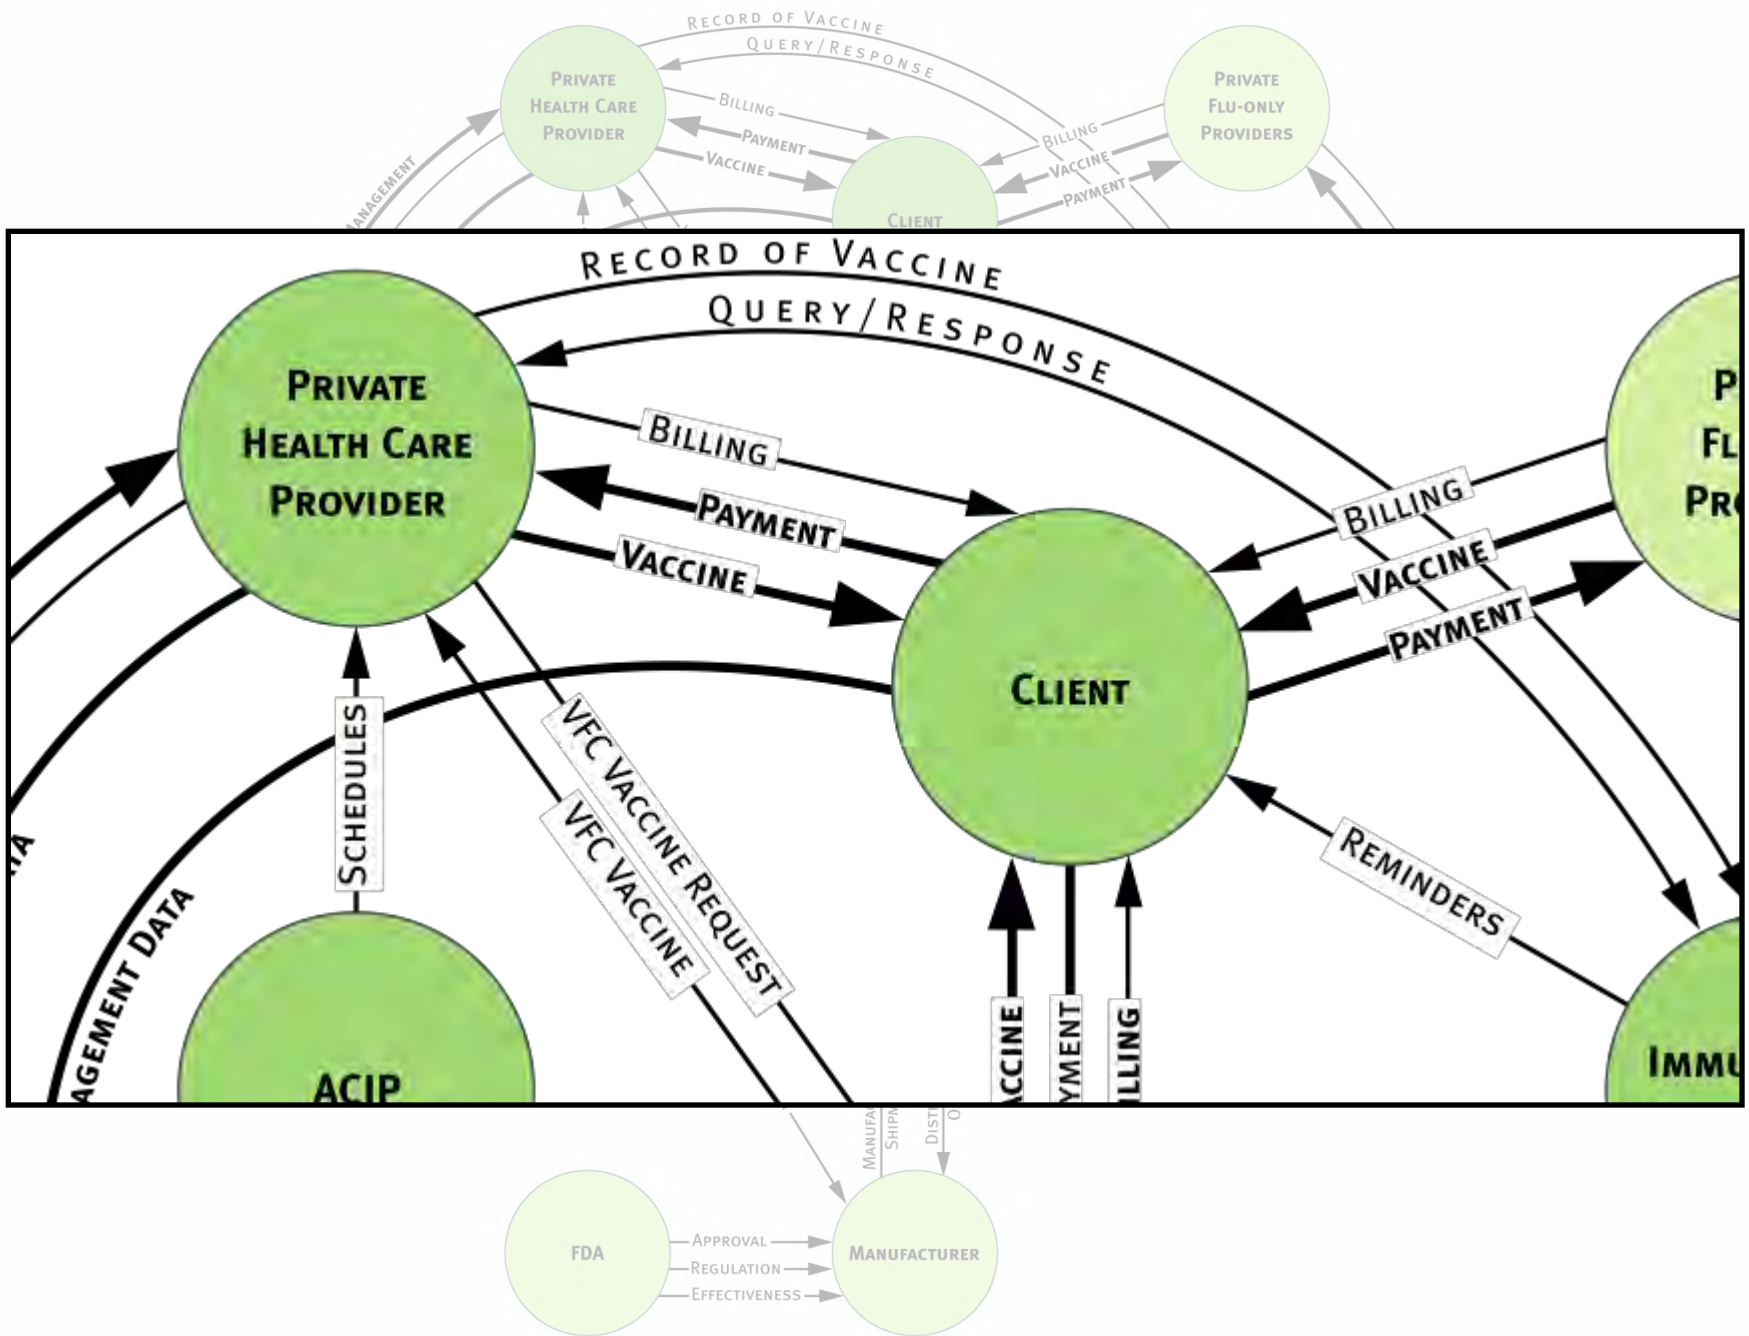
Record of Vaccine
Query/Response
Private Health Care Provider
Billing
Payment
Vaccine
Client
Private Flu-only Providers
Billing
Vaccine
Payment
Management

Record of Vaccine
Query/Response
Private Health Care Provider
Billing
Payment
Vaccine
Client
P
Fl
Pr
Billing
Vaccine
Payment
Schedules
VFC Vaccine Request
VFC Vaccine
Reminders
agement Data
ta
ACIP
accine
yment
illing
Immu

Manufa
Shipm
Distr
O
FDA
Approval
Regulation
Effectiveness
Manufacturer